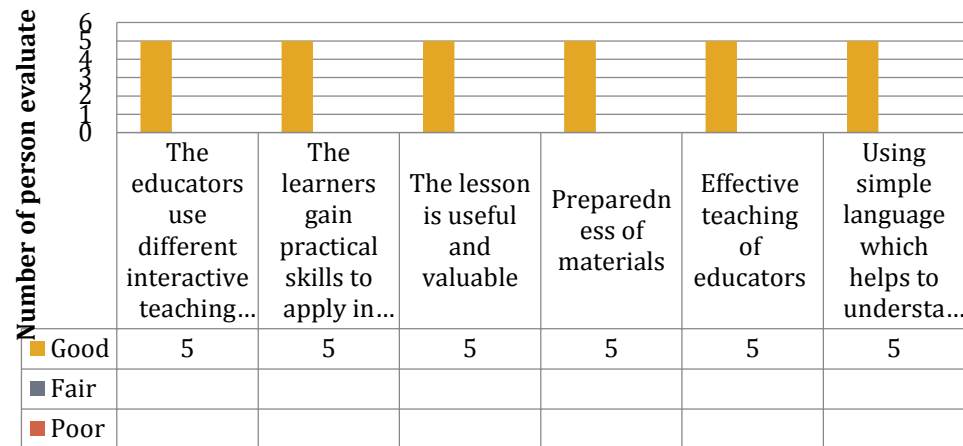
Number of person evaluate

6
5
4
3
2
1
0

| | The educators use different interactive teaching… | The learners gain practical skills to apply in… | The lesson is useful and valuable | Preparedness of materials | Effective teaching of educators | Using simple language which helps to understa… |
|---|---|---|---|---|---|---|
| Good | 5 | 5 | 5 | 5 | 5 | 5 |
| Fair | | | | | | |
| Poor | | | | | | |